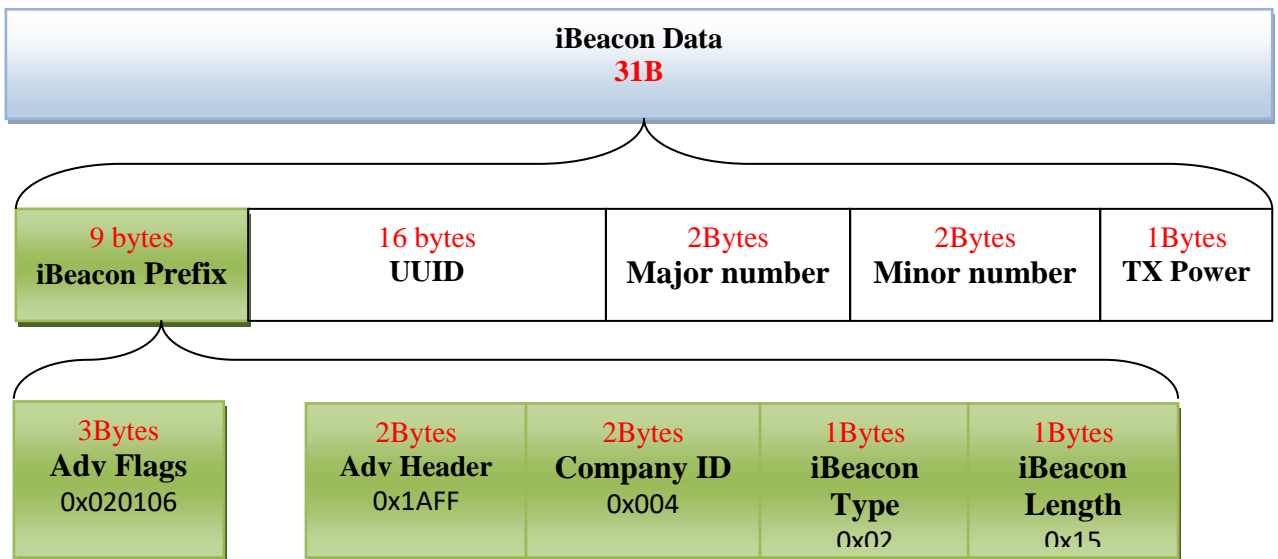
iBeacon Data
31B

9 bytes
iBeacon Prefix

16 bytes
UUID

2Bytes
Major number

2Bytes
Minor number

1Bytes
TX Power

3Bytes
Adv Flags
0x020106

2Bytes
Adv Header
0x1AFF

2Bytes
Company ID
0x004

1Bytes
iBeacon Type
0x02

1Bytes
iBeacon Length
0x15